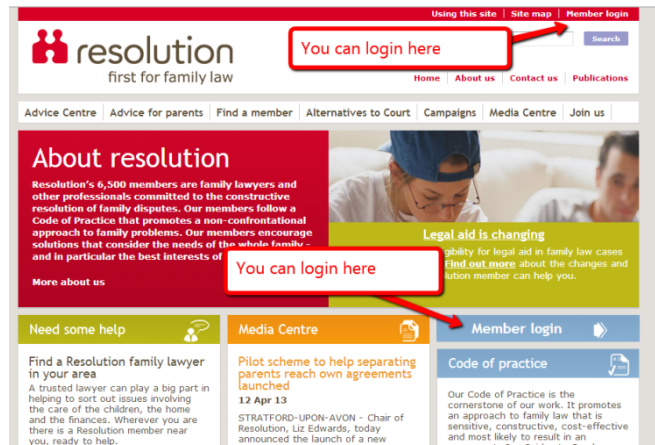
Using this site | Site map | Member login

resolution
first for family law

You can login here

Search

Home | About us | Contact us | Publications

Advice Centre | Advice for parents | Find a member | Alternatives to Court | Campaigns | Media Centre | Join us

About resolution

Resolution's 6,500 members are family lawyers and other professionals committed to the constructive resolution of family disputes. Our members follow a Code of Practice that promotes a non-confrontational approach to family problems. Our members encourage solutions that consider the needs of the whole family - and in particular the best interests of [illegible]

More about us

Legal aid is changing

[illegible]gibility for legal aid in family law cases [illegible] Find out more about the changes and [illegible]lution member can help you.

You can login here

Need some help

Find a Resolution family lawyer in your area

A trusted lawyer can play a big part in helping to sort out issues involving the care of the children, the home and the finances. Wherever you are there is a Resolution member near you, ready to help.

Media Centre

Pilot scheme to help separating parents reach own agreements launched

12 APR 13

STRATFORD-UPON-AVON - Chair of Resolution, Liz Edwards, today announced the launch of a new

Member login

Code of practice

Our Code of Practice is the cornerstone of our work. It promotes an approach to family law that is sensitive, constructive, cost-effective and most likely to result in an